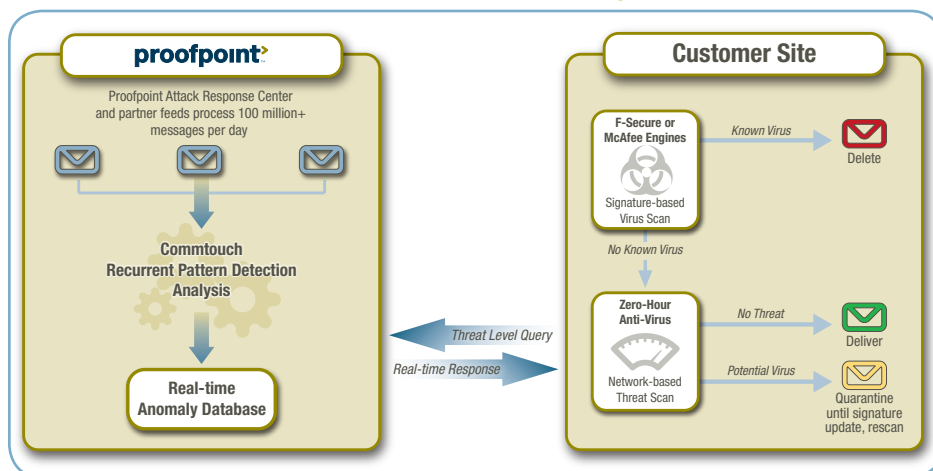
proofpoint

Proofpoint Attack Response Center and partner feeds process 100 million+ messages per day

Commtouch Recurrent Pattern Detection Analysis

Real-time Anomaly Database

Threat Level Query

Real-time Response

Customer Site

F-Secure or McAfee Engines

Signature-based Virus Scan

Known Virus

Delete

No Known Virus

Zero-Hour Anti-Virus

Network-based Threat Scan

No Threat

Deliver

Potential Virus

Quarantine until signature update, rescan